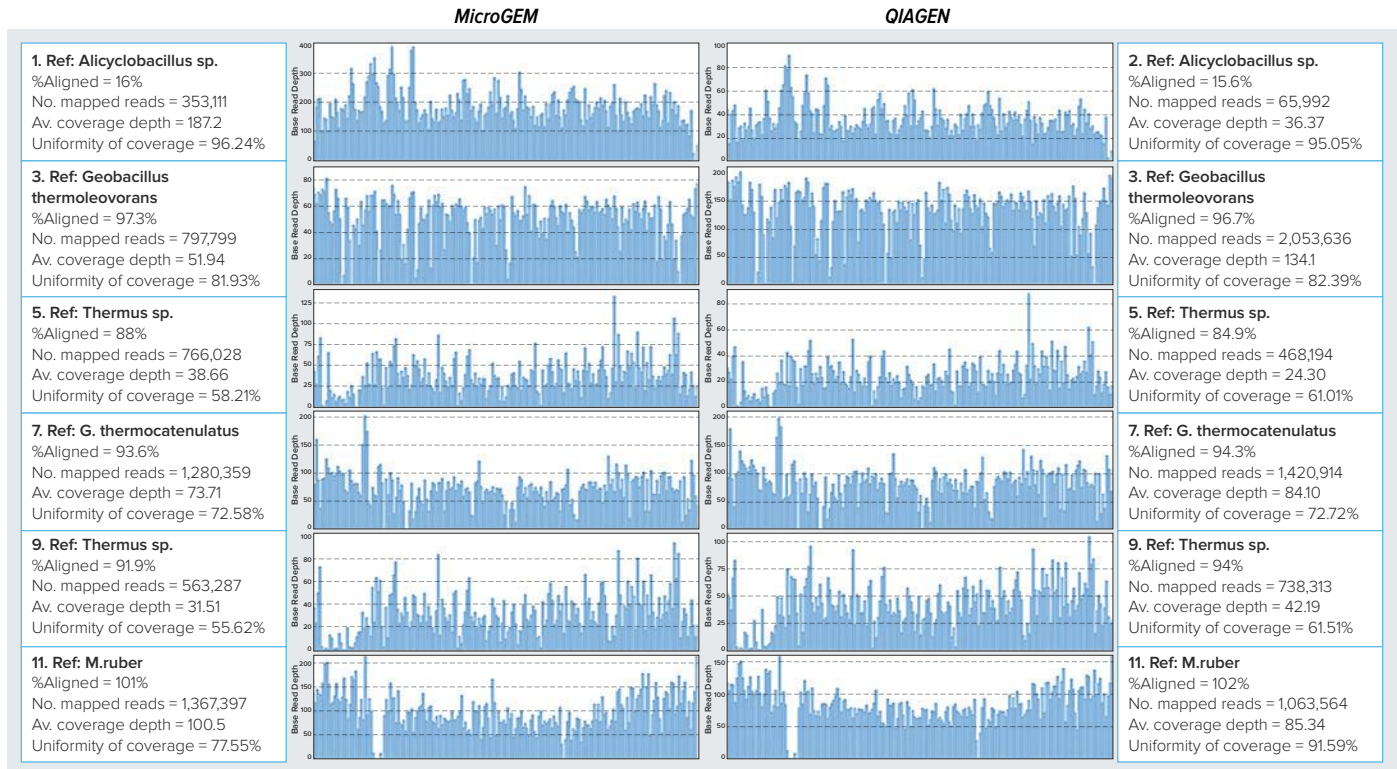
MicroGEM

QIAGEN

1. Ref: Alicyclobacillus sp.
%Aligned = 16%
No. mapped reads = 353,111
Av. coverage depth = 187.2
Uniformity of coverage = 96.24%

Base Read Depth
400
300
200
100
0

Base Read Depth
100
80
60
40
20
0

2. Ref: Alicyclobacillus sp.
%Aligned = 15.6%
No. mapped reads = 65,992
Av. coverage depth = 36.37
Uniformity of coverage = 95.05%

3. Ref: Geobacillus thermoleovorans
%Aligned = 97.3%
No. mapped reads = 797,799
Av. coverage depth = 51.94
Uniformity of coverage = 81.93%

Base Read Depth
80
60
40
20
0

Base Read Depth
200
150
100
50
0

3. Ref: Geobacillus thermoleovorans
%Aligned = 96.7%
No. mapped reads = 2,053,636
Av. coverage depth = 134.1
Uniformity of coverage = 82.39%

5. Ref: Thermus sp.
%Aligned = 88%
No. mapped reads = 766,028
Av. coverage depth = 38.66
Uniformity of coverage = 58.21%

Base Read Depth
125
100
75
50
25
0

Base Read Depth
80
60
40
20
0

5. Ref: Thermus sp.
%Aligned = 84.9%
No. mapped reads = 468,194
Av. coverage depth = 24.30
Uniformity of coverage = 61.01%

7. Ref: G. thermocatenulatus
%Aligned = 93.6%
No. mapped reads = 1,280,359
Av. coverage depth = 73.71
Uniformity of coverage = 72.58%

Base Read Depth
200
150
100
50
0

Base Read Depth
200
150
100
50
0

7. Ref: G. thermocatenulatus
%Aligned = 94.3%
No. mapped reads = 1,420,914
Av. coverage depth = 84.10
Uniformity of coverage = 72.72%

9. Ref: Thermus sp.
%Aligned = 91.9%
No. mapped reads = 563,287
Av. coverage depth = 31.51
Uniformity of coverage = 55.62%

Base Read Depth
100
80
60
40
20
0

Base Read Depth
100
75
50
25
0

9. Ref: Thermus sp.
%Aligned = 94%
No. mapped reads = 738,313
Av. coverage depth = 42.19
Uniformity of coverage = 61.51%

11. Ref: M.ruber
%Aligned = 101%
No. mapped reads = 1,367,397
Av. coverage depth = 100.5
Uniformity of coverage = 77.55%

Base Read Depth
200
150
100
50
0

Base Read Depth
150
100
50
0

11. Ref: M.ruber
%Aligned = 102%
No. mapped reads = 1,063,564
Av. coverage depth = 85.34
Uniformity of coverage = 91.59%